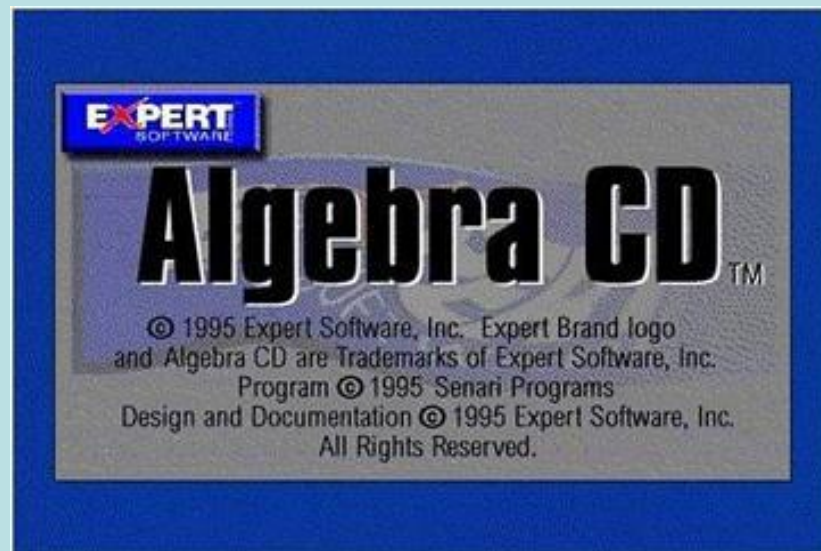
EXPERT
SOFTWARE

Algebra CD™

© 1995 Expert Software, Inc. Expert Brand logo and Algebra CD are Trademarks of Expert Software, Inc.
Program © 1995 Senari Programs
Design and Documentation © 1995 Expert Software, Inc.
All Rights Reserved.